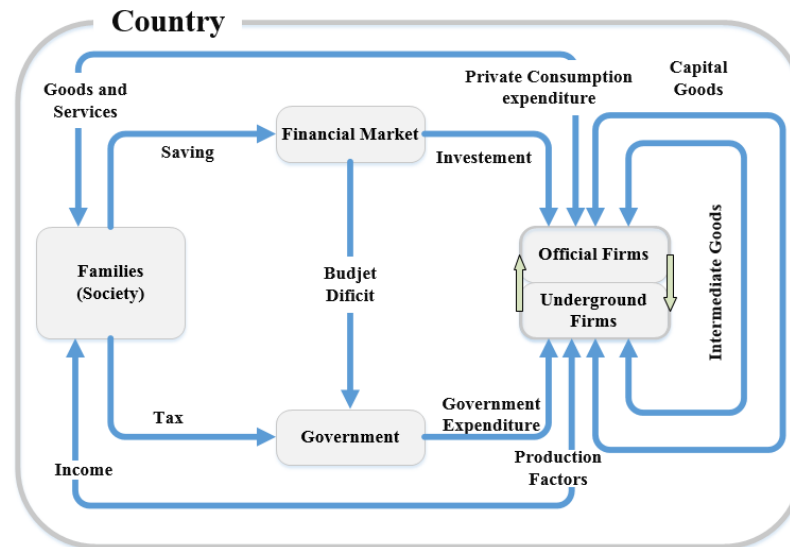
Country

Goods and Services

Private Consumption expenditure

Capital Goods

Saving

Financial Market

Investement

Families (Society)

Budjet Dificit

Official Firms

Underground Firms

Intermediate Goods

Tax

Government

Government Expenditure

Income

Production Factors